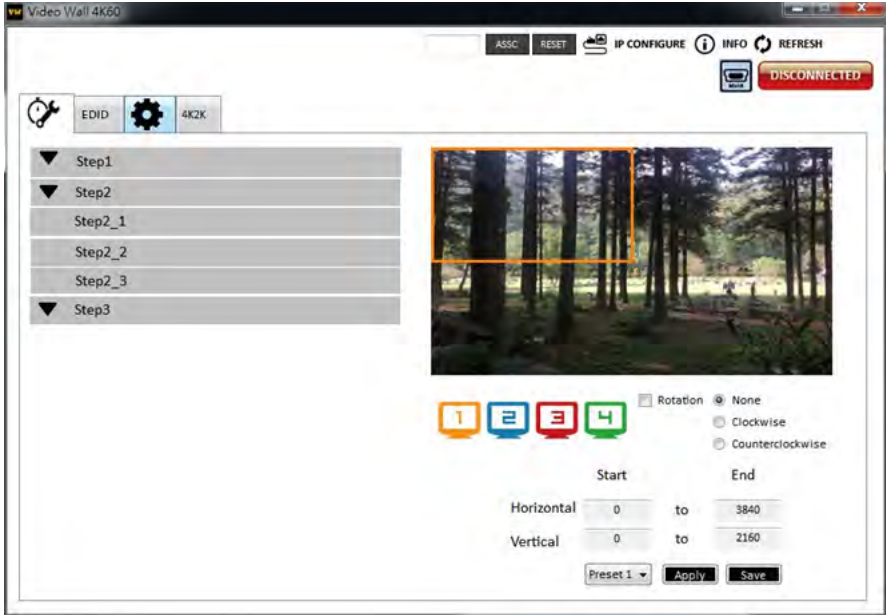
Video Wall 4K60

ASSC RESET IP CONFIGURE INFO REFRESH

DISCONNECTED

EDID 4K2K

Step1
Step2
Step2_1
Step2_2
Step2_3
Step3

1 2 3 4

Rotation
None
Clockwise
Counterclockwise

| | Start | | End |
|---|---|---|---|
| Horizontal | 0 | to | 3840 |
| Vertical | 0 | to | 2160 |

Preset 1 Apply Save